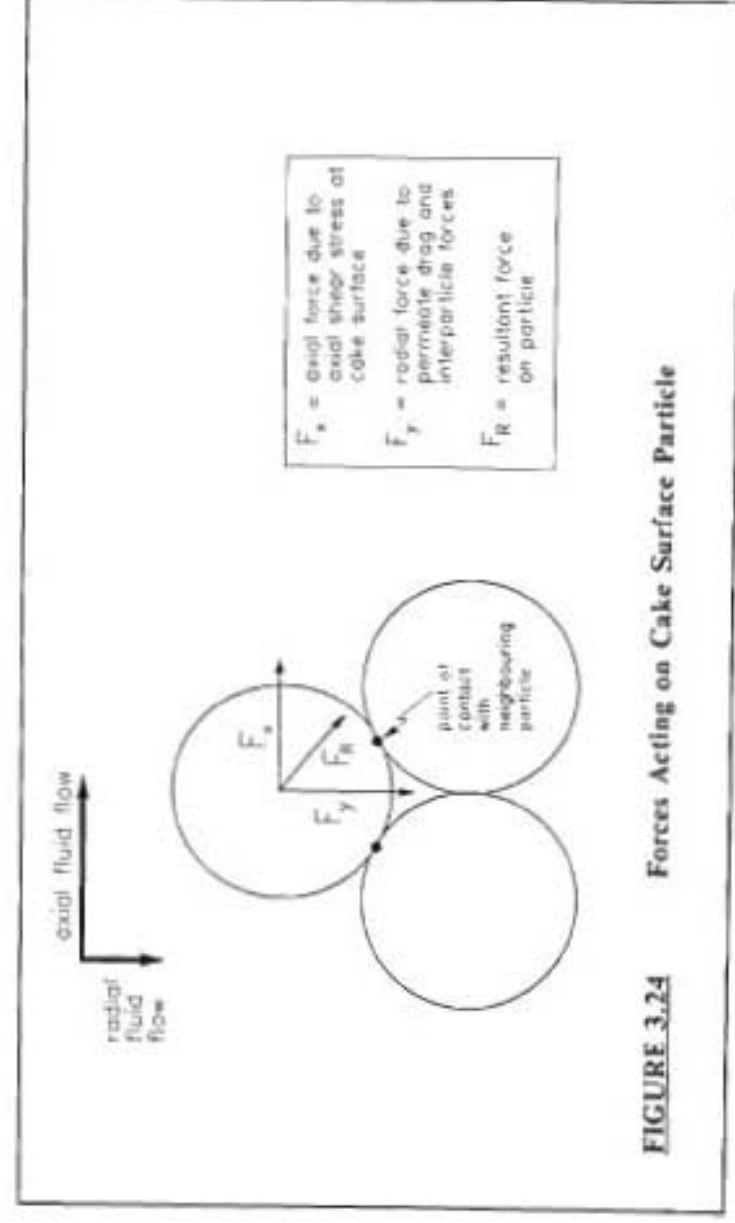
axial fluid flow

radial fluid flow

$F_x$

$F_R$

$F_y$

point of contact with neighbouring particle

$F_x$ = axial force due to axial shear stress at cake surface

$F_y$ = radial force due to permeate drag and interparticle forces

$F_R$ = resultant force on particle

FIGURE 3.24 Forces Acting on Cake Surface Particle